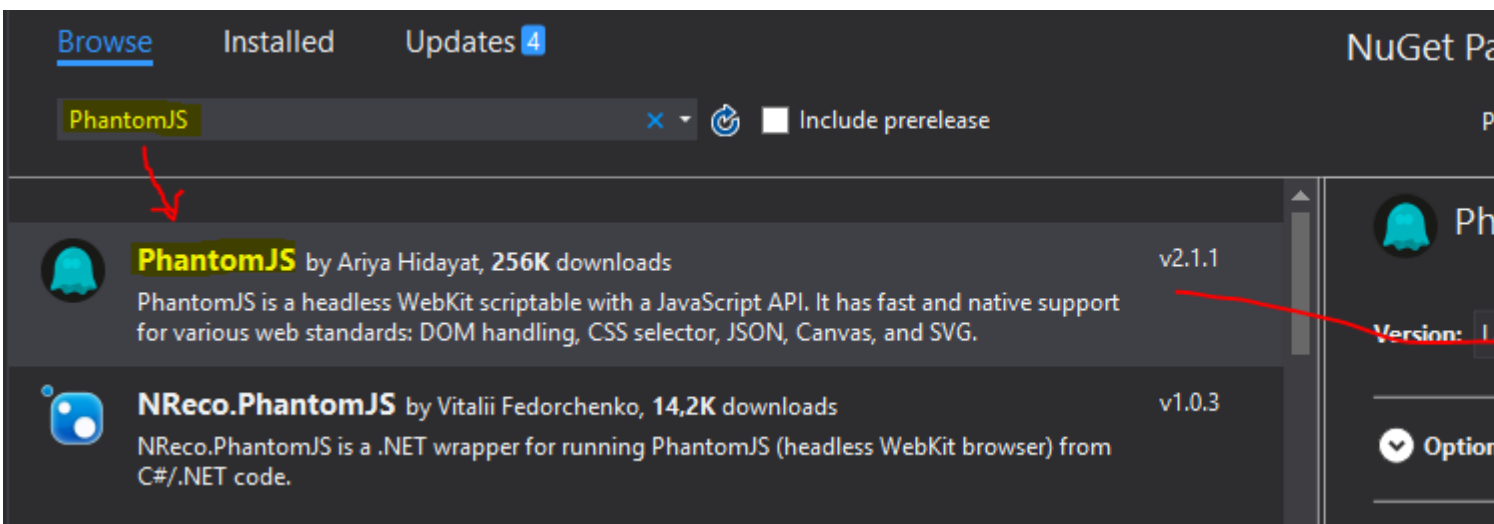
Browse Installed Updates 4

NuGet Pa

PhantomJS

Include prerelease

PhantomJS by Ariya Hidayat, 256K downloads
v2.1.1
PhantomJS is a headless WebKit scriptable with a JavaScript API. It has fast and native support for various web standards: DOM handling, CSS selector, JSON, Canvas, and SVG.

NReco.PhantomJS by Vitalii Fedorchenko, 14,2K downloads
v1.0.3
NReco.PhantomJS is a .NET wrapper for running PhantomJS (headless WebKit browser) from C#/.NET code.

Ph

Version:

Option